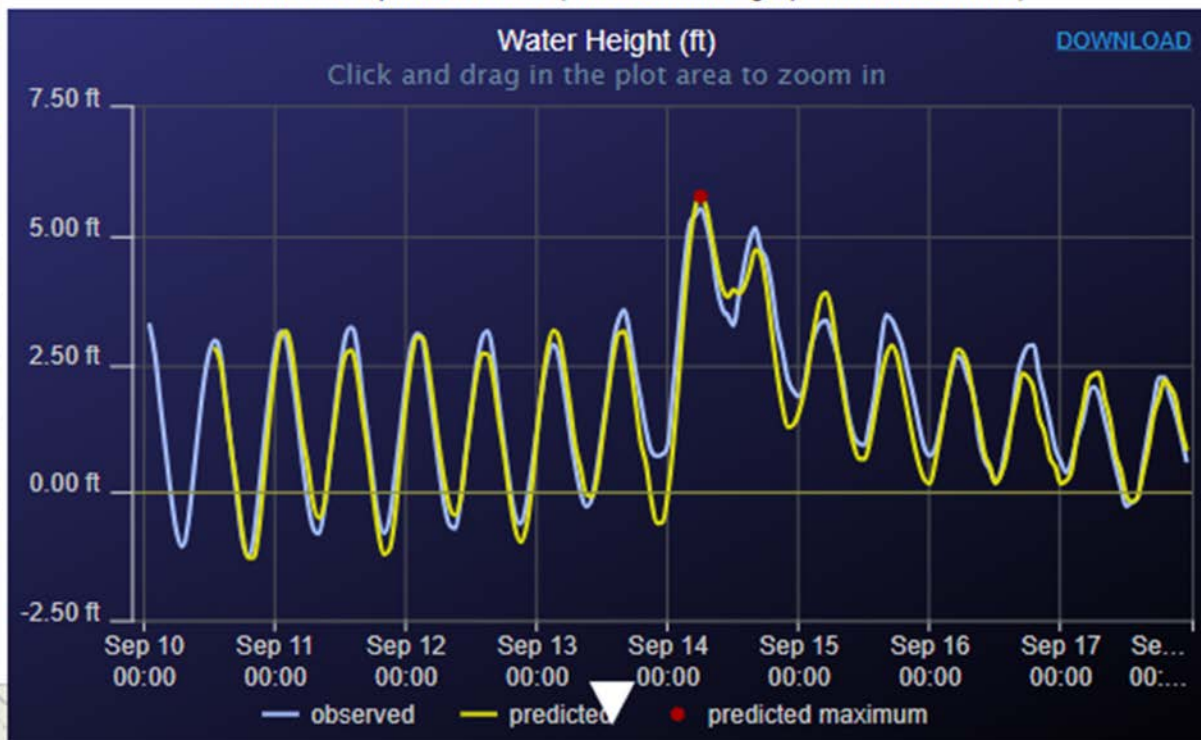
Water Height (ft)
DOWNLOAD
Click and drag in the plot area to zoom in

7.50 ft
5.00 ft
2.50 ft
0.00 ft
-2.50 ft

Sep 10 00:00
Sep 11 00:00
Sep 12 00:00
Sep 13 00:00
Sep 14 00:00
Sep 15 00:00
Sep 16 00:00
Sep 17 00:00
Se... 00:...

observed
predicted
predicted maximum